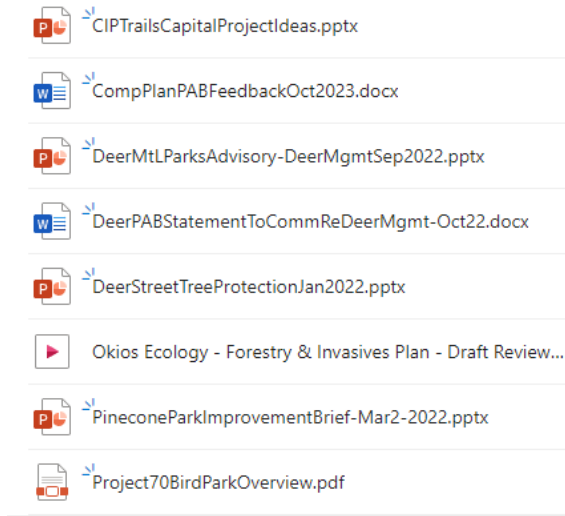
CIPTrailsCapitalProjectIdeas.pptx

CompPlanPABFeedbackOct2023.docx

DeerMtLParksAdvisory-DeerMgmtSep2022.pptx

DeerPABStatementToCommReDeerMgmt-Oct22.docx

DeerStreetTreeProtectionJan2022.pptx

Okios Ecology - Forestry & Invasives Plan - Draft Review...

PineconeParkImprovementBrief-Mar2-2022.pptx

Project70BirdParkOverview.pdf